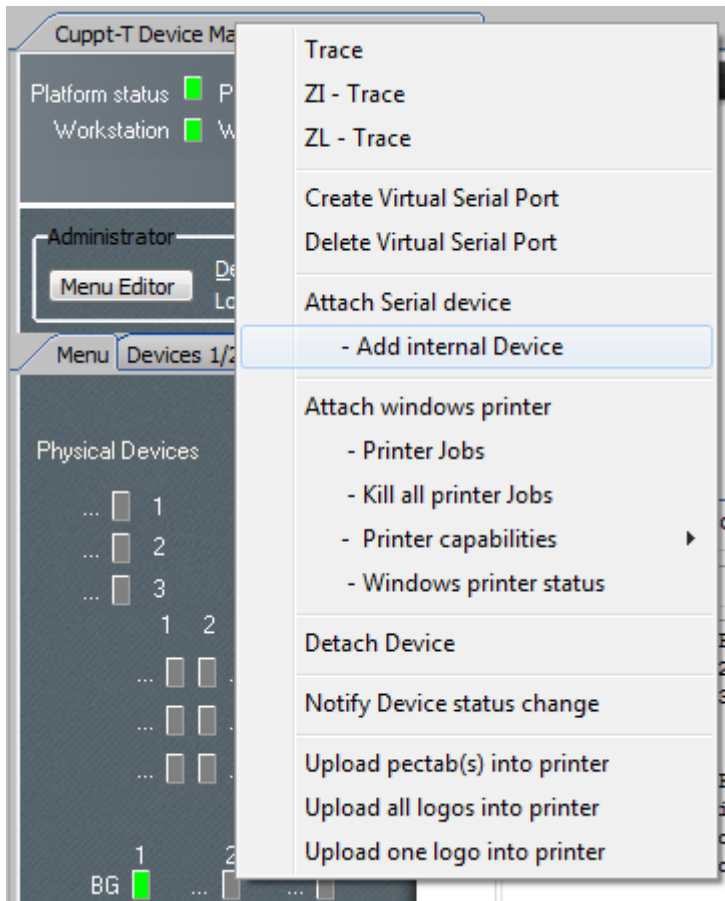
Cuppt-T Device Ma

Platform status P
Workstation W

Administrator
Menu Editor De
Lo

Menu Devices 1/2

Physical Devices

... 1
... 2
... 3
1 2
...
...
...

1 2
BG ... ...

Trace
ZI - Trace
ZL - Trace

Create Virtual Serial Port
Delete Virtual Serial Port

Attach Serial device
- Add internal Device

Attach windows printer
- Printer Jobs
- Kill all printer Jobs
- Printer capabilities
- Windows printer status

Detach Device

Notify Device status change

Upload pectab(s) into printer
Upload all logos into printer
Upload one logo into printer